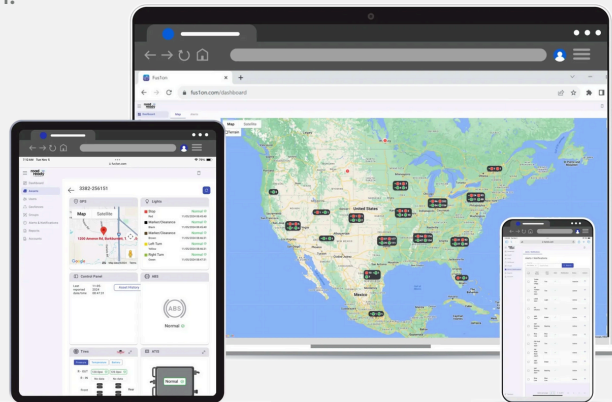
FusTon
fusTon.com/dashboard
Map Satellite
United States
Mexico

3382-256151
GPS
Map Satellite
Lights
Stop
Marker/Clearance
Marker/Clearance
Left Turn
Right Turn
Normal
Control Panel
ABS
ABS
Normal
Tires
ATIS
Normal
Google